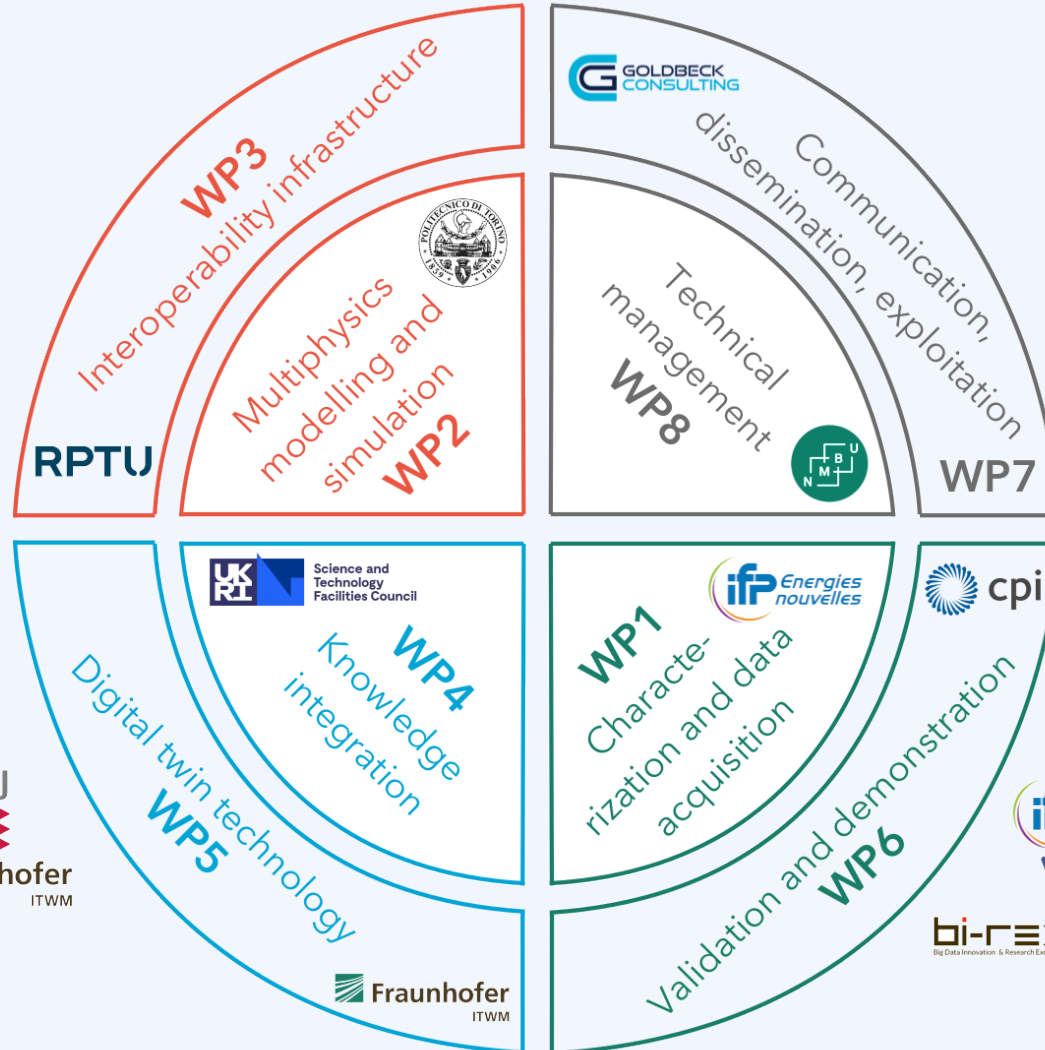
WP3
Interoperability infrastructure
RPTU

POLITECNICO DI TORINO 1859 1906
Multiphysics modelling and simulation
WP2

GOLDBECK CONSULTING
Communication, dissemination, exploitation
WP7

Technical management
WP8
N M B U

UK RI Science and Technology Facilities Council
WP4
Knowledge integration

Digital twin technology
WP5
U
hofer
ITWM
Fraunhofer
ITWM

ifp Energies nouvelles
WP1
Characterization and data acquisition

cpi
Validation and demonstration
WP6
bi-re
Big Data Innovation & Research Ex